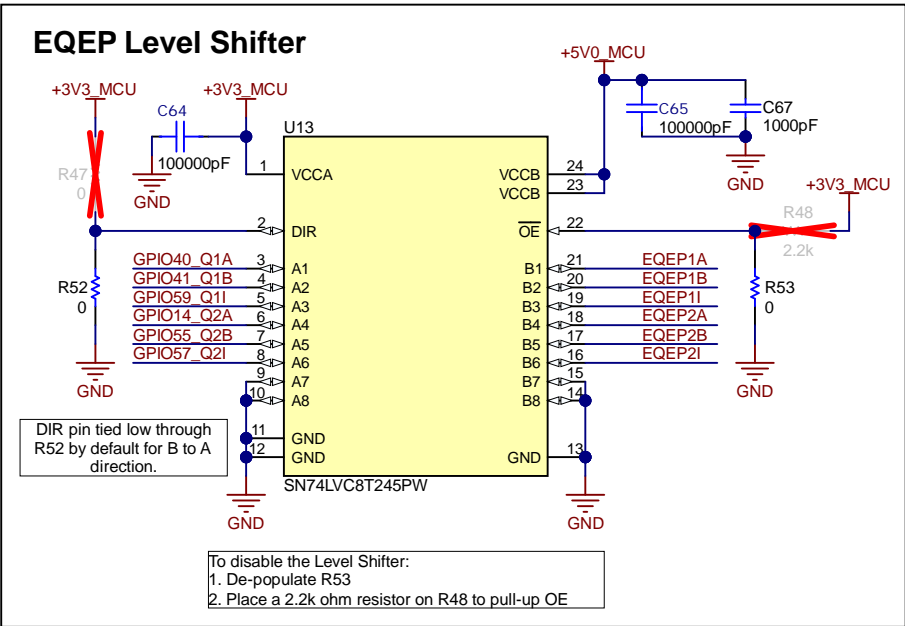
EQEP Level Shifter

+3V3_MCU
R47
0

+3V3_MCU
C64
100000pF
GND

+5V0_MCU
C65
100000pF
C67
1000pF
GND

U13
1 VCCA
2 DIR
3 A1
4 A2
5 A3
6 A4
7 A5
8 A6
9 A7
10 A8
11 GND
12 GND

24 VCCB
23 VCCB
22 $\overline{OE}$
21 B1
20 B2
19 B3
18 B4
17 B5
16 B6
15 B7
14 B8
13 GND

SN74LVC8T245PW

GPIO40_Q1A
GPIO41_Q1B
GPIO59_Q1I
GPIO14_Q2A
GPIO55_Q2B
GPIO57_Q2I

EQEP1A
EQEP1B
EQEP1I
EQEP2A
EQEP2B
EQEP2I

+3V3_MCU
R48
2.2k

R52
0
GND

R53
0
GND

DIR pin tied low through R52 by default for B to A direction.

GND
GND

To disable the Level Shifter:
1. De-populate R53
2. Place a 2.2k ohm resistor on R48 to pull-up OE